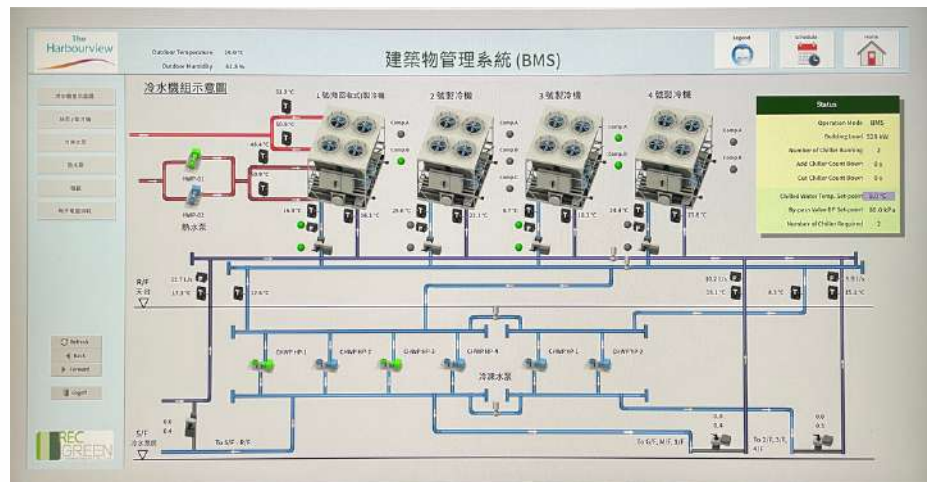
The Harbourview

Outdoor Temperature 26.0°C
Outdoor Humidity 61.8 %

建築物管理系統 (BMS)

Legend
Schedule
Home

冷水機組示意圖

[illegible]
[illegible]
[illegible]
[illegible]
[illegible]
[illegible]

1 號熱回收式冷水機
2 號製冷機
3 號製冷機
4 號製冷機

Comp A
Comp B

HWP-01
HWP-02
熱水泵

Status
Operation Mode BMS
Building load 528 kW
Number of Chiller Running 2
Add Chiller Count Down 0 s
Cut Chiller Count Down 0 s
Chilled Water Temp. Setpoint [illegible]
By-pass Valve DP Setpoint 30.0 kPa
Number of Chiller Required 2

R/F 天台

CHWP HP 1
CHWP HP 2
CHWP HP 3
CHWP HP 4
CHWP HP 1
CHWP HP 2
冷凍水泵

Refresh
Back
Forward
Logoff

5/F 冷水泵房

To 6/F - 8/F
To 6/F, M/F, 3/F
To 2/F, 1/F, 4/F

REC GREEN